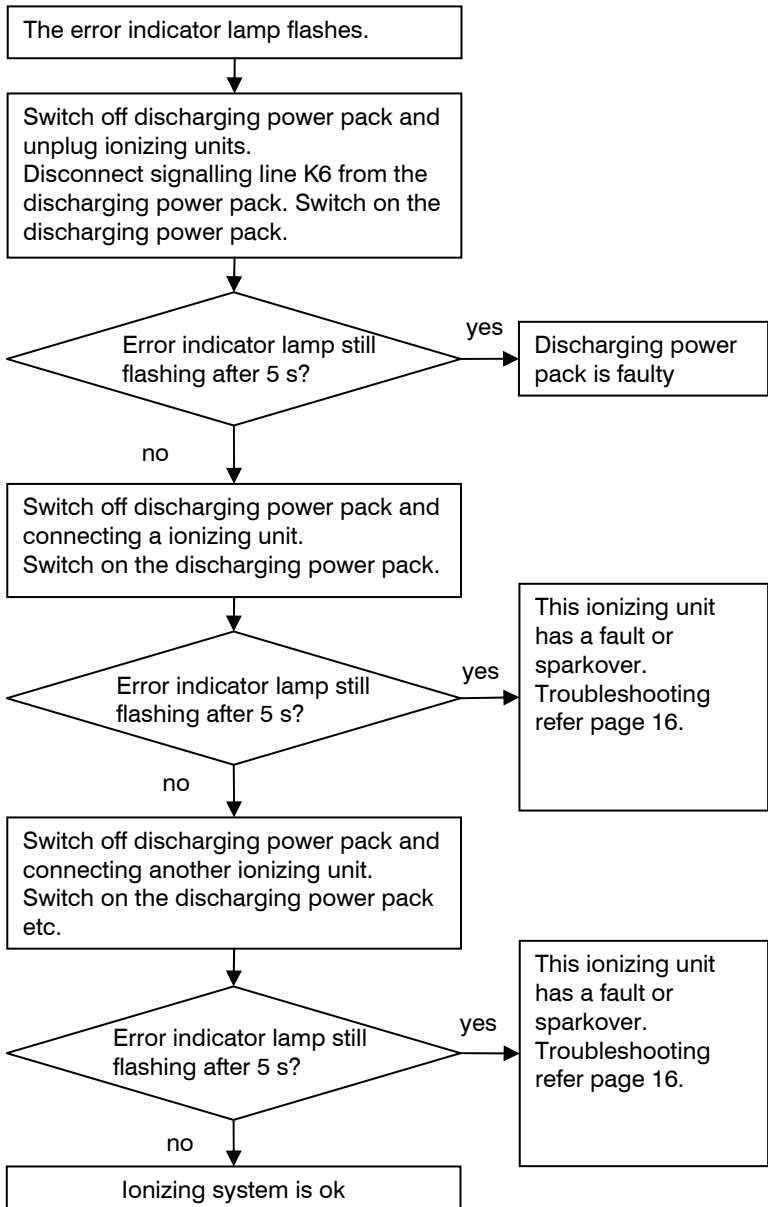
The error indicator lamp flashes.

Switch off discharging power pack and unplug ionizing units.
Disconnect signalling line K6 from the discharging power pack. Switch on the discharging power pack.

Error indicator lamp still flashing after 5 s?

yes

Discharging power pack is faulty

no

Switch off discharging power pack and connecting a ionizing unit.
Switch on the discharging power pack.

Error indicator lamp still flashing after 5 s?

yes

This ionizing unit has a fault or sparkover. Troubleshooting refer page 16.

no

Switch off discharging power pack and connecting another ionizing unit.
Switch on the discharging power pack etc.

Error indicator lamp still flashing after 5 s?

yes

This ionizing unit has a fault or sparkover. Troubleshooting refer page 16.

no

Ionizing system is ok